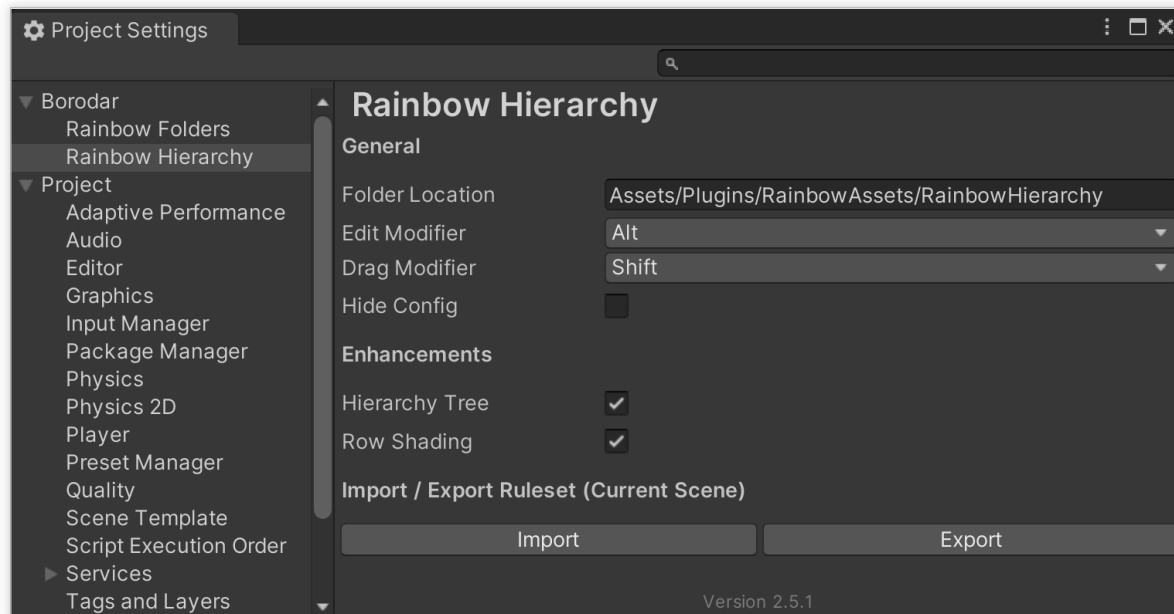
Project Settings

Borodar
Rainbow Folders
Rainbow Hierarchy
Project
Adaptive Performance
Audio
Editor
Graphics
Input Manager
Package Manager
Physics
Physics 2D
Player
Preset Manager
Quality
Scene Template
Script Execution Order
Services
Tags and Layers

Rainbow Hierarchy

General

Folder Location Assets/Plugins/RainbowAssets/RainbowHierarchy
Edit Modifier Alt
Drag Modifier Shift
Hide Config

Enhancements

Hierarchy Tree
Row Shading

Import / Export Ruleset (Current Scene)

Import Export

Version 2.5.1